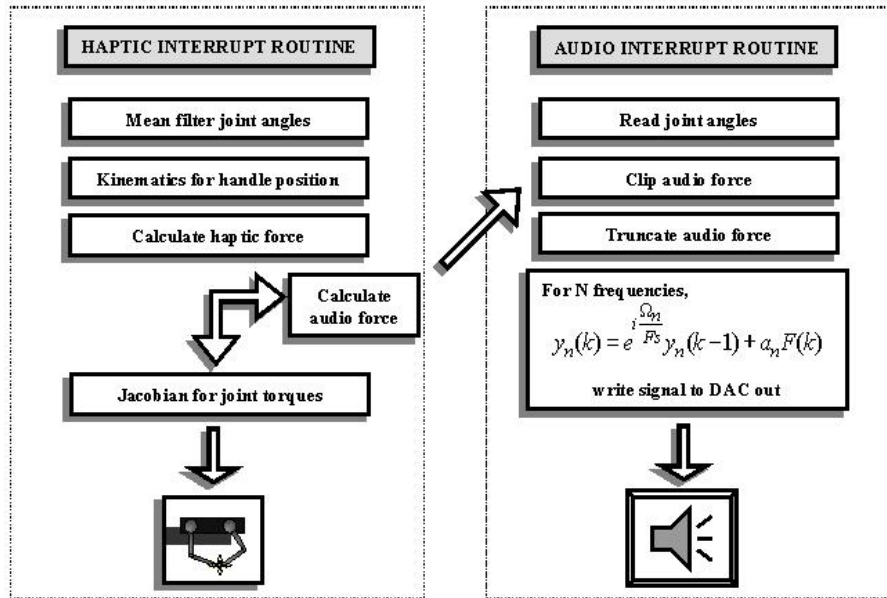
HAPTIC INTERRUPT ROUTINE

Mean filter joint angles

Kinematics for handle position

Calculate haptic force

Calculate audio force

Jacobian for joint torques

AUDIO INTERRUPT ROUTINE

Read joint angles

Clip audio force

Truncate audio force

For N frequencies,

$y_n(k) = e^{i\frac{\Omega_n}{Fs}} y_n(k-1) + a_n F(k)$

write signal to DAC out